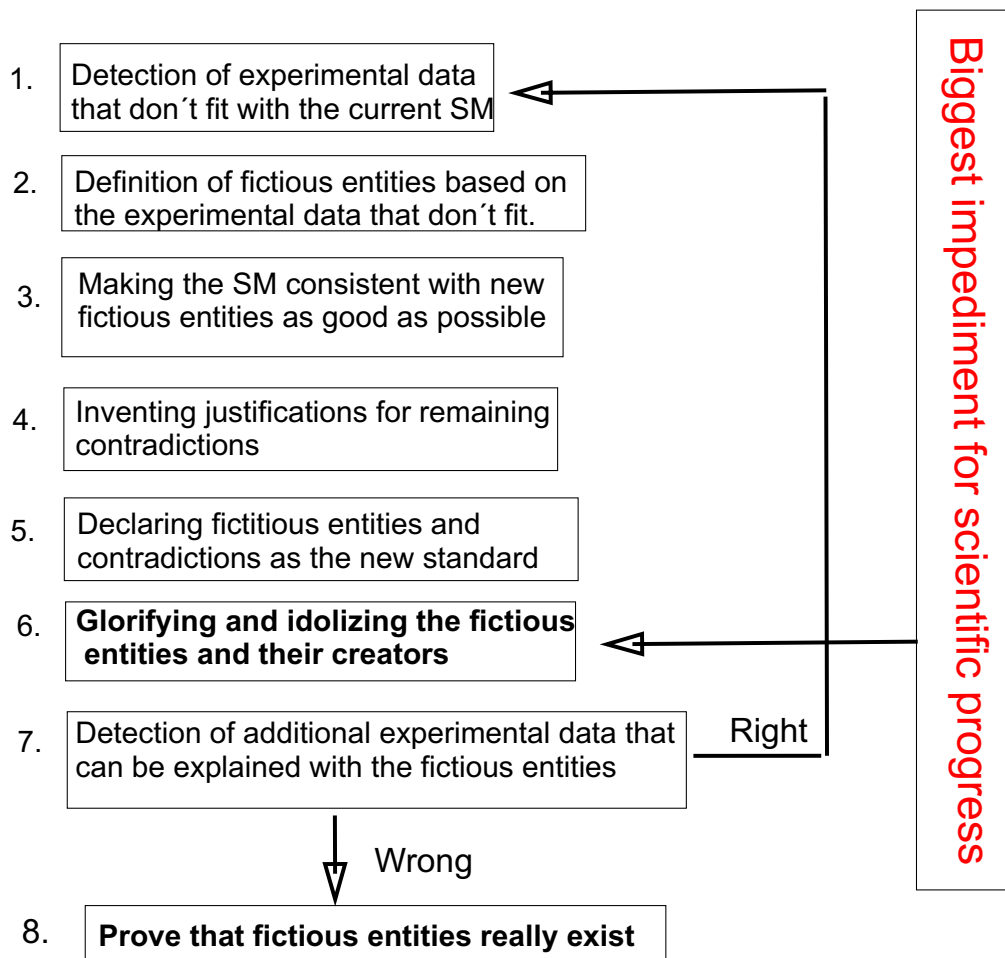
1. Detection of experimental data that don´t fit with the current SM

2. Definition of fictious entities based on the experimental data that don´t fit.

3. Making the SM consistent with new fictious entities as good as possible

4. Inventing justifications for remaining contradictions

5. Declaring fictitious entities and contradictions as the new standard

6. **Glorifying and idolizing the fictious entities and their creators**

7. Detection of additional experimental data that can be explained with the fictious entities

Right

Wrong

8. **Prove that fictious entities really exist**

Biggest impediment for scientific progress